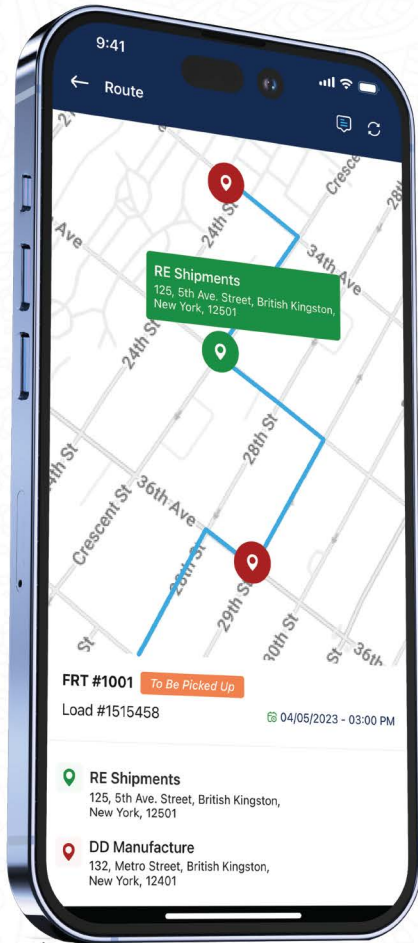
9:41

Route

Ave

24th St

Cresce

28t

34th Ave

RE Shipments
125, 5th Ave. Street, British Kingston, New York, 12501

24th St

28th St

4th St

Crescent St

36th Ave

28th St

29th St

30th St

St

36th

FRT #1001 To Be Picked Up

Load #1515458

04/05/2023 - 03:00 PM

RE Shipments
125, 5th Ave. Street, British Kingston, New York, 12501

DD Manufacture
132, Metro Street, British Kingston, New York, 12401